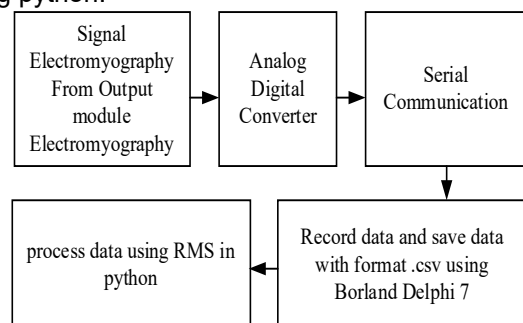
g python.

Signal Electromyography From Output module Electromyography

Analog Digital Converter

Serial Communication

Record data and save data with format .csv using Borland Delphi 7

process data using RMS in python